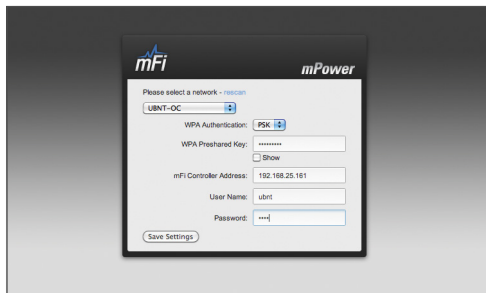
mFi

mPower

Please select a network - rescan

UBNT-OC

WPA Authentication: PSK

WPA Preshared Key: ••••••••••

Show

mFi Controller Address: 192.168.25.161

User Name: ubnt

Password: ••••

Save Settings